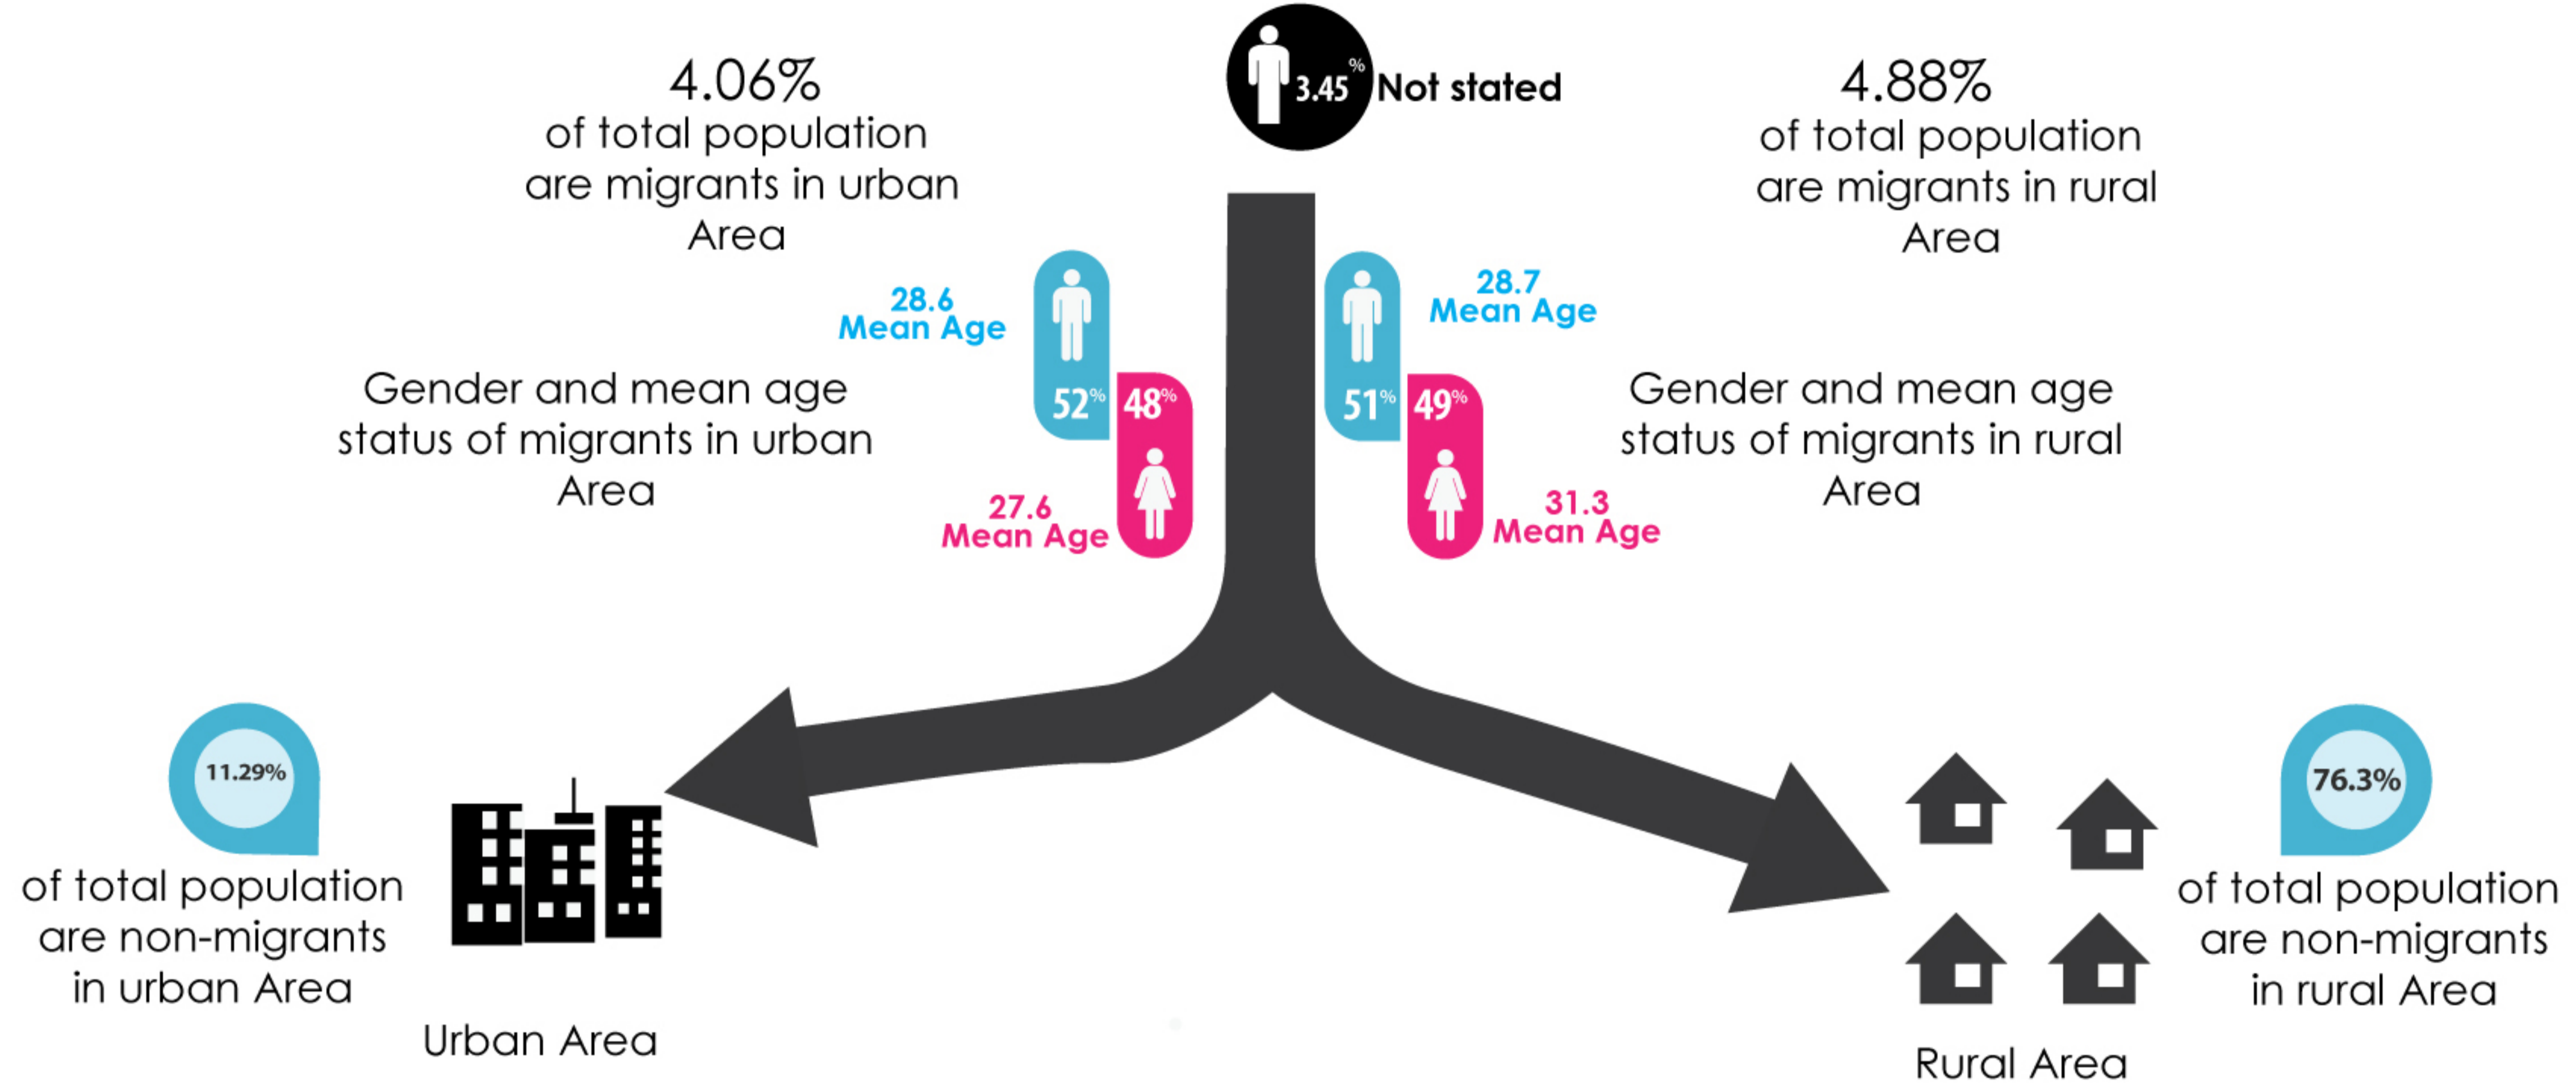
3.45% Not stated

4.06%
of total population are migrants in urban Area

4.88%
of total population are migrants in rural Area

28.6 Mean Age

52% 48%

27.6 Mean Age

Gender and mean age status of migrants in urban Area

28.7 Mean Age

51% 49%

31.3 Mean Age

Gender and mean age status of migrants in rural Area

11.29%
of total population are non-migrants in urban Area

Urban Area

76.3%
of total population are non-migrants in rural Area

Rural Area